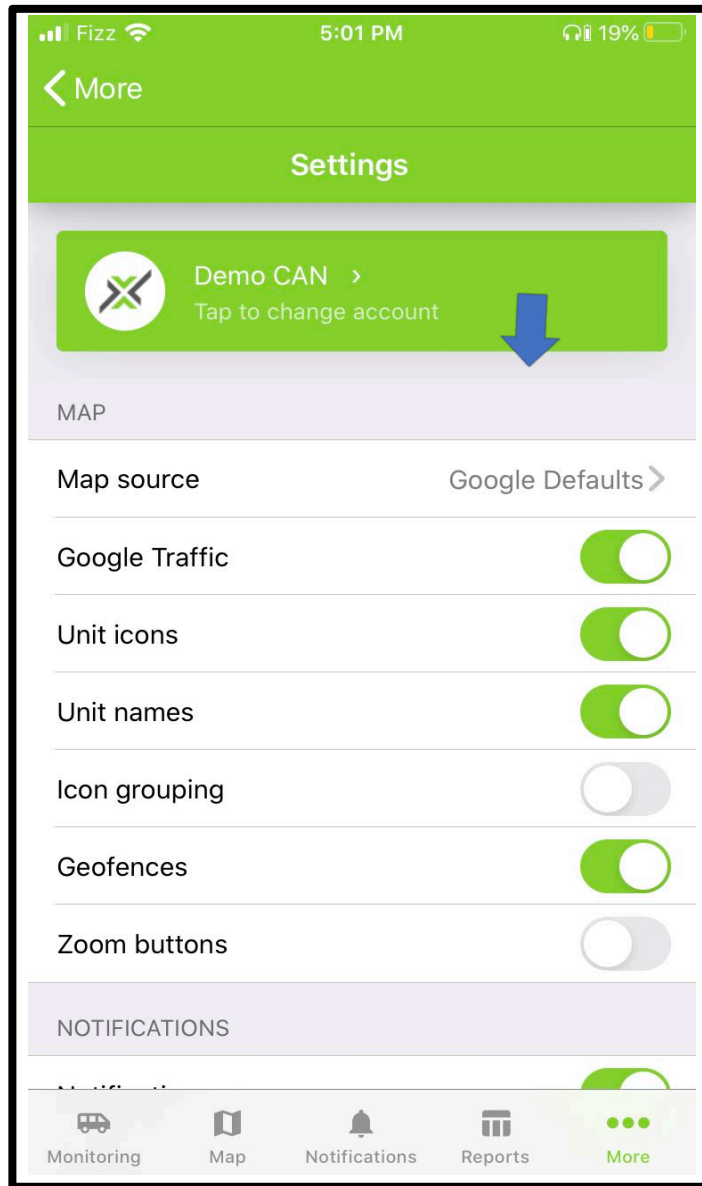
Fizz 5:01 PM 19%

More

Settings

Demo CAN >
Tap to change account

MAP

Map source Google Defaults >

Google Traffic

Unit icons

Unit names

Icon grouping

Geofences

Zoom buttons

NOTIFICATIONS

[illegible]

Monitoring Map Notifications Reports More